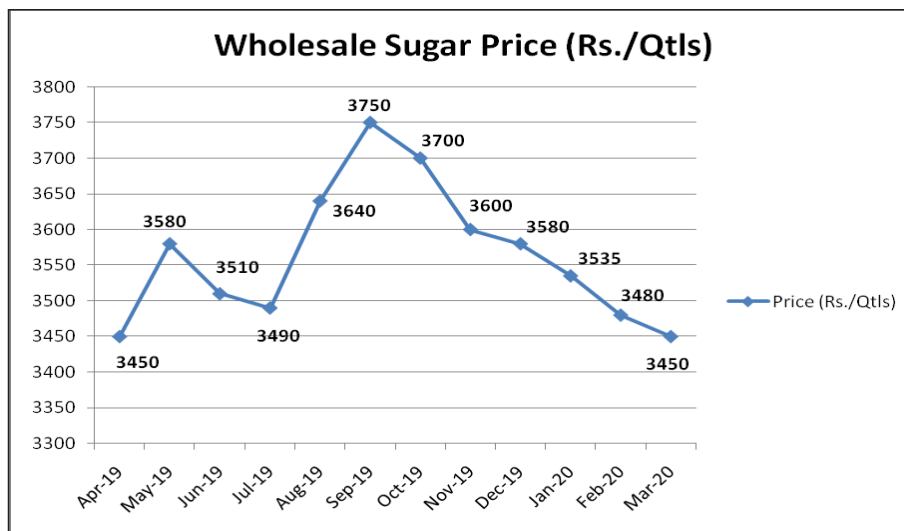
Wholesale Sugar Price (Rs./Qtls)

3800
3750
3700
3650
3600
3550
3500
3450
3400
3350
3300

3450
3580
3510
3490
3640
3750
3700
3600
3580
3535
3480
3450

Apr-19
May-19
Jun-19
Jul-19
Aug-19
Sep-19
Oct-19
Nov-19
Dec-19
Jan-20
Feb-20
Mar-20

Price (Rs./Qtls)